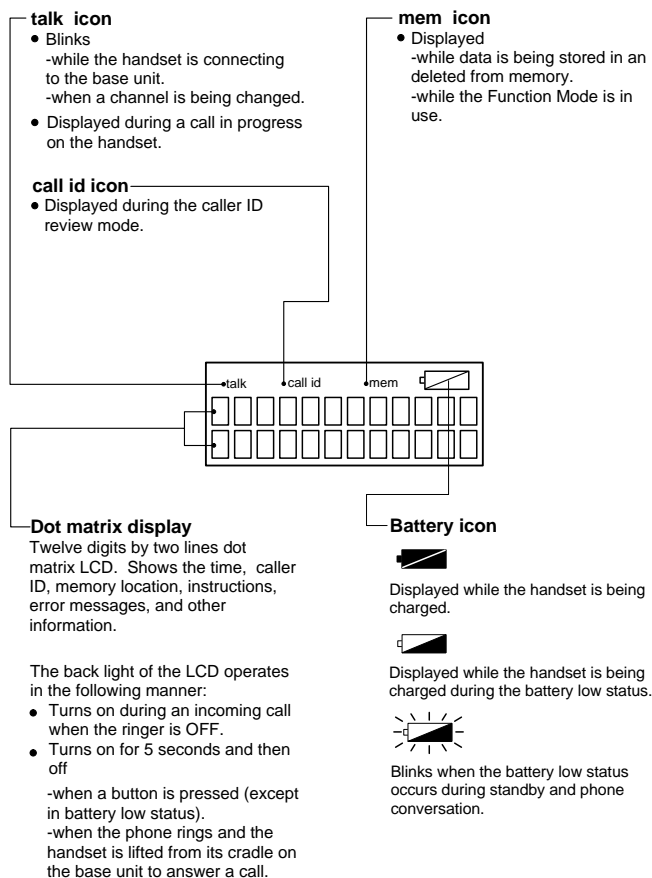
talk icon
• Blinks
-while the handset is connecting to the base unit.
-when a channel is being changed.
• Displayed during a call in progress on the handset.

mem icon
• Displayed
-while data is being stored in an deleted from memory.
-while the Function Mode is in use.

call id icon
• Displayed during the caller ID review mode.

talk call id mem

Dot matrix display
Twelve digits by two lines dot matrix LCD. Shows the time, caller ID, memory location, instructions, error messages, and other information.

The back light of the LCD operates in the following manner:
• Turns on during an incoming call when the ringer is OFF.
• Turns on for 5 seconds and then off

-when a button is pressed (except in battery low status).
-when the phone rings and the handset is lifted from its cradle on the base unit to answer a call.

Battery icon

Displayed while the handset is being charged.

Displayed while the handset is being charged during the battery low status.

Blinks when the battery low status occurs during standby and phone conversation.